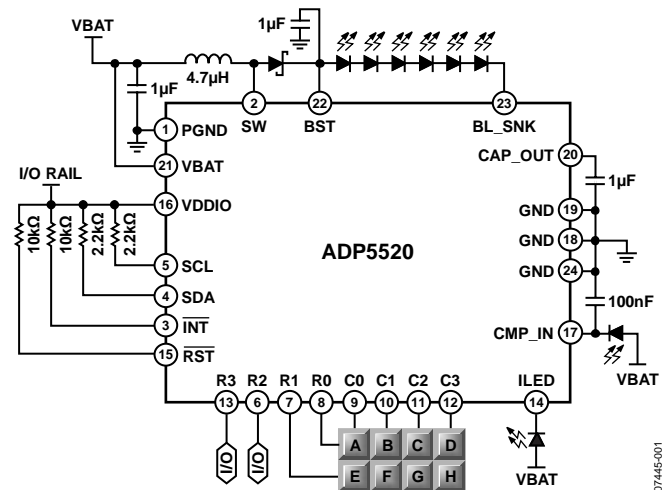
VBAT
1µF
4.7µH
1µF
2 SW
22 BST
23 BL_SNK
1 PGND
21 VBAT
I/O RAIL
16 VDDIO
10kΩ
10kΩ
2.2kΩ
2.2kΩ
5 SCL
4 SDA
3 $\overline{INT}$
15 $\overline{RST}$
ADP5520
20 CAP_OUT
1µF
19 GND
18 GND
24 GND
100nF
17 CMP_IN
VBAT
R3 13
R2 6
R1 7
R0 8
C0 9
C1 10
C2 11
C3 12
ILED 14
I/O
I/O
A
B
C
D
E
F
G
H
VBAT
07445-001